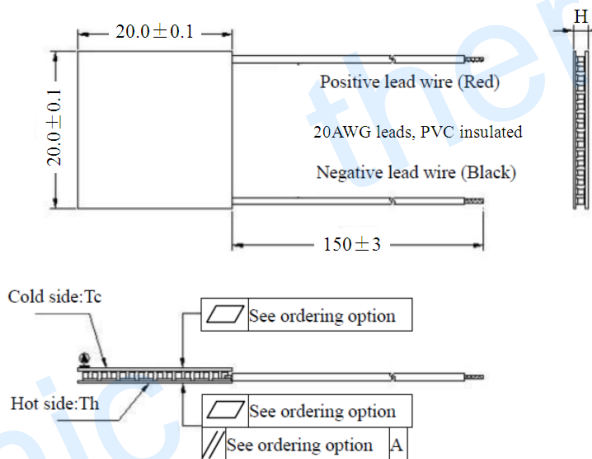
$20.0\pm0.1$

H

Positive lead wire (Red)

$20.0\pm0.1$

20AWG leads, PVC insulated

Negative lead wire (Black)

$150\pm3$

Cold side:Tc

See ordering option

Hot side:Th

See ordering option

See ordering option A